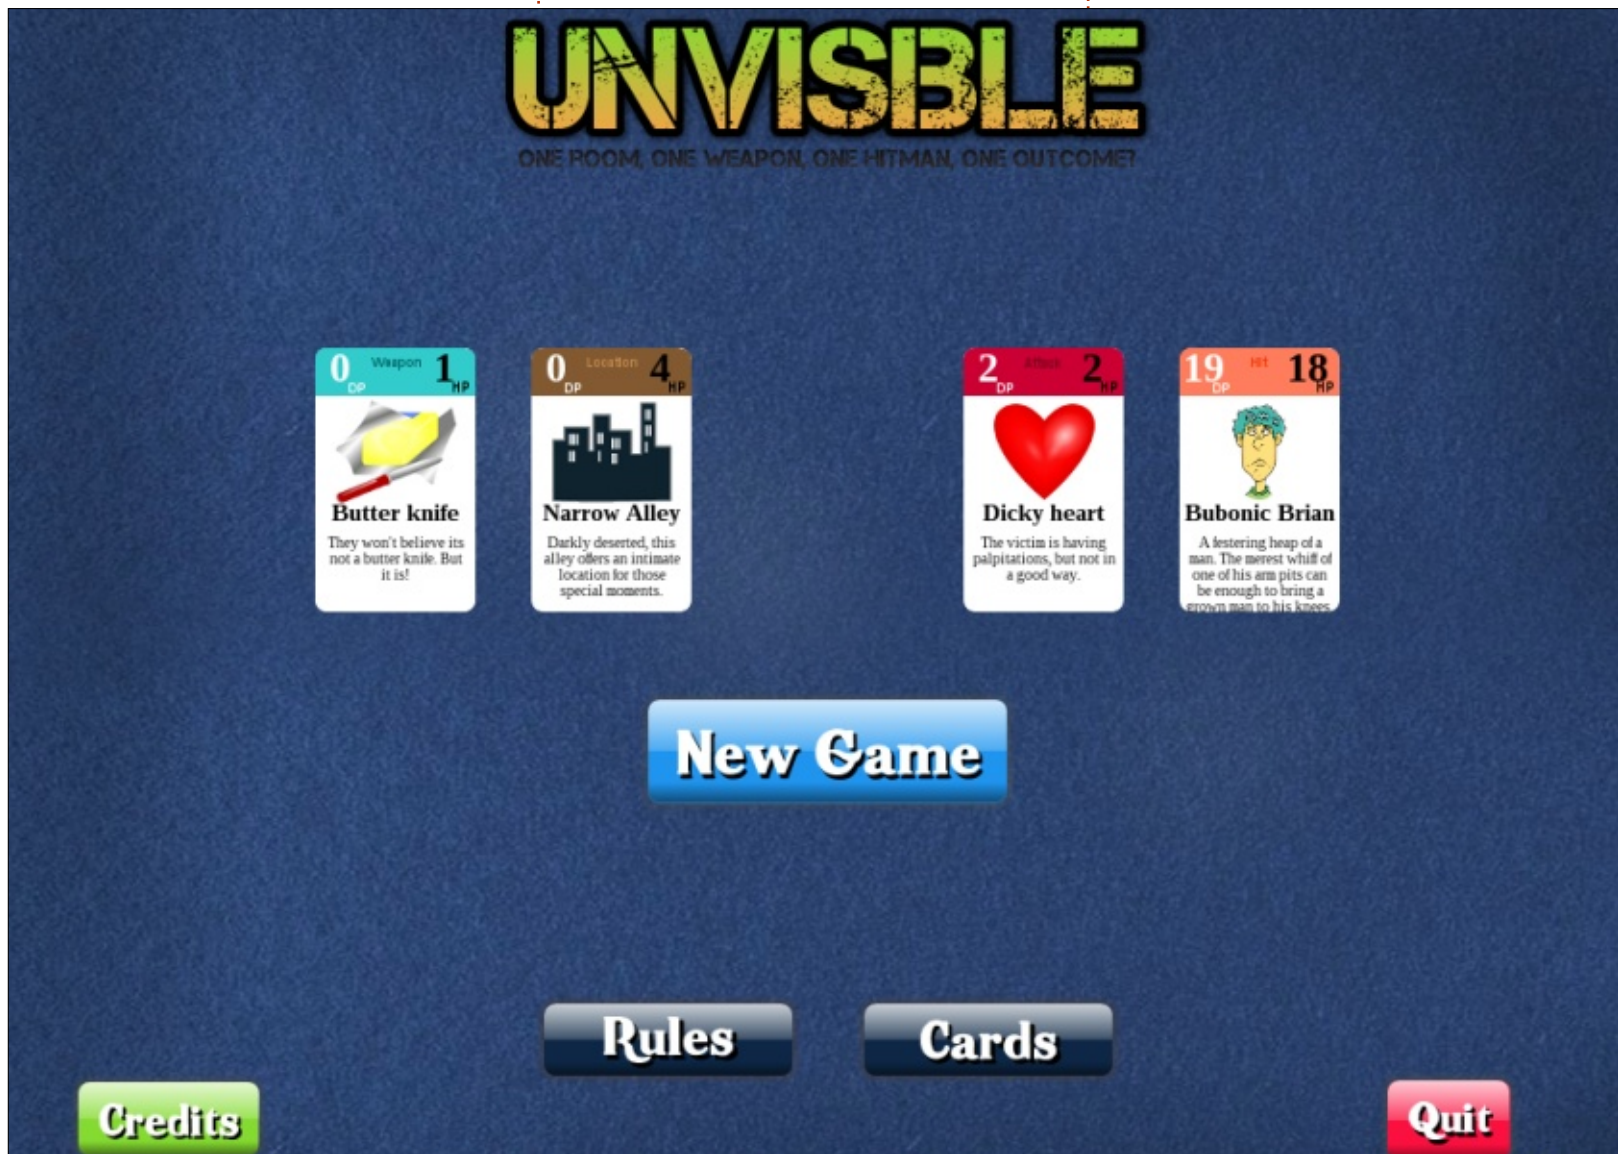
UNVISBLE

ONE ROOM, ONE WEAPON, ONE HITMAN, ONE OUTCOME!

0 DP Weapon 1 HP
Butter knife
They won't believe its not a butter knife. But it is!

0 DP Location 4 HP
Narrow Alley
Darkly deserted, this alley offers an intimate location for those special moments.

2 DP Affect 2 HP
Dicky heart
The victim is having palpitations, but not in a good way.

19 DP Hit 18 HP
Bubonic Brian
A festering heap of a man. The merest whiff of one of his arm pits can be enough to bring a grown man to his knees.

New Game

Rules

Cards

Credits

Quit